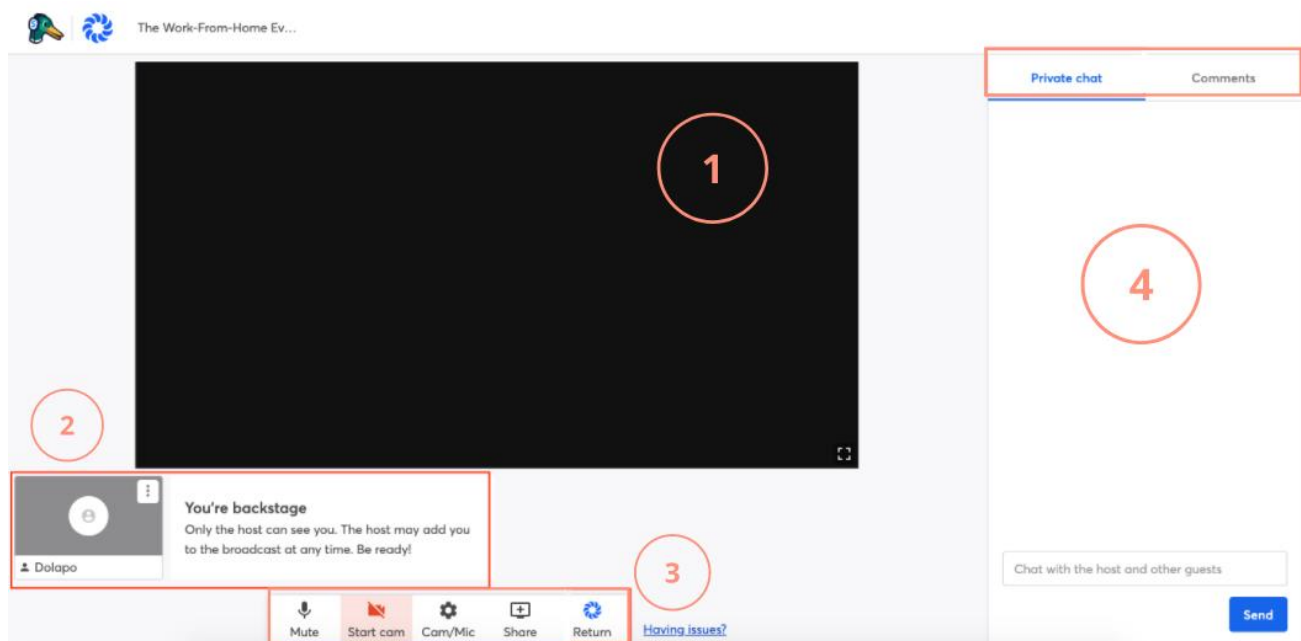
The Work-From-Home Ev...

Private chat

Comments

1

4

2

Dolapo

You're backstage

Only the host can see you. The host may add you to the broadcast at any time. Be ready!

3

Mute

Start cam

Cam/Mic

Share

Return

Having issues?

Chat with the host and other guests

Send